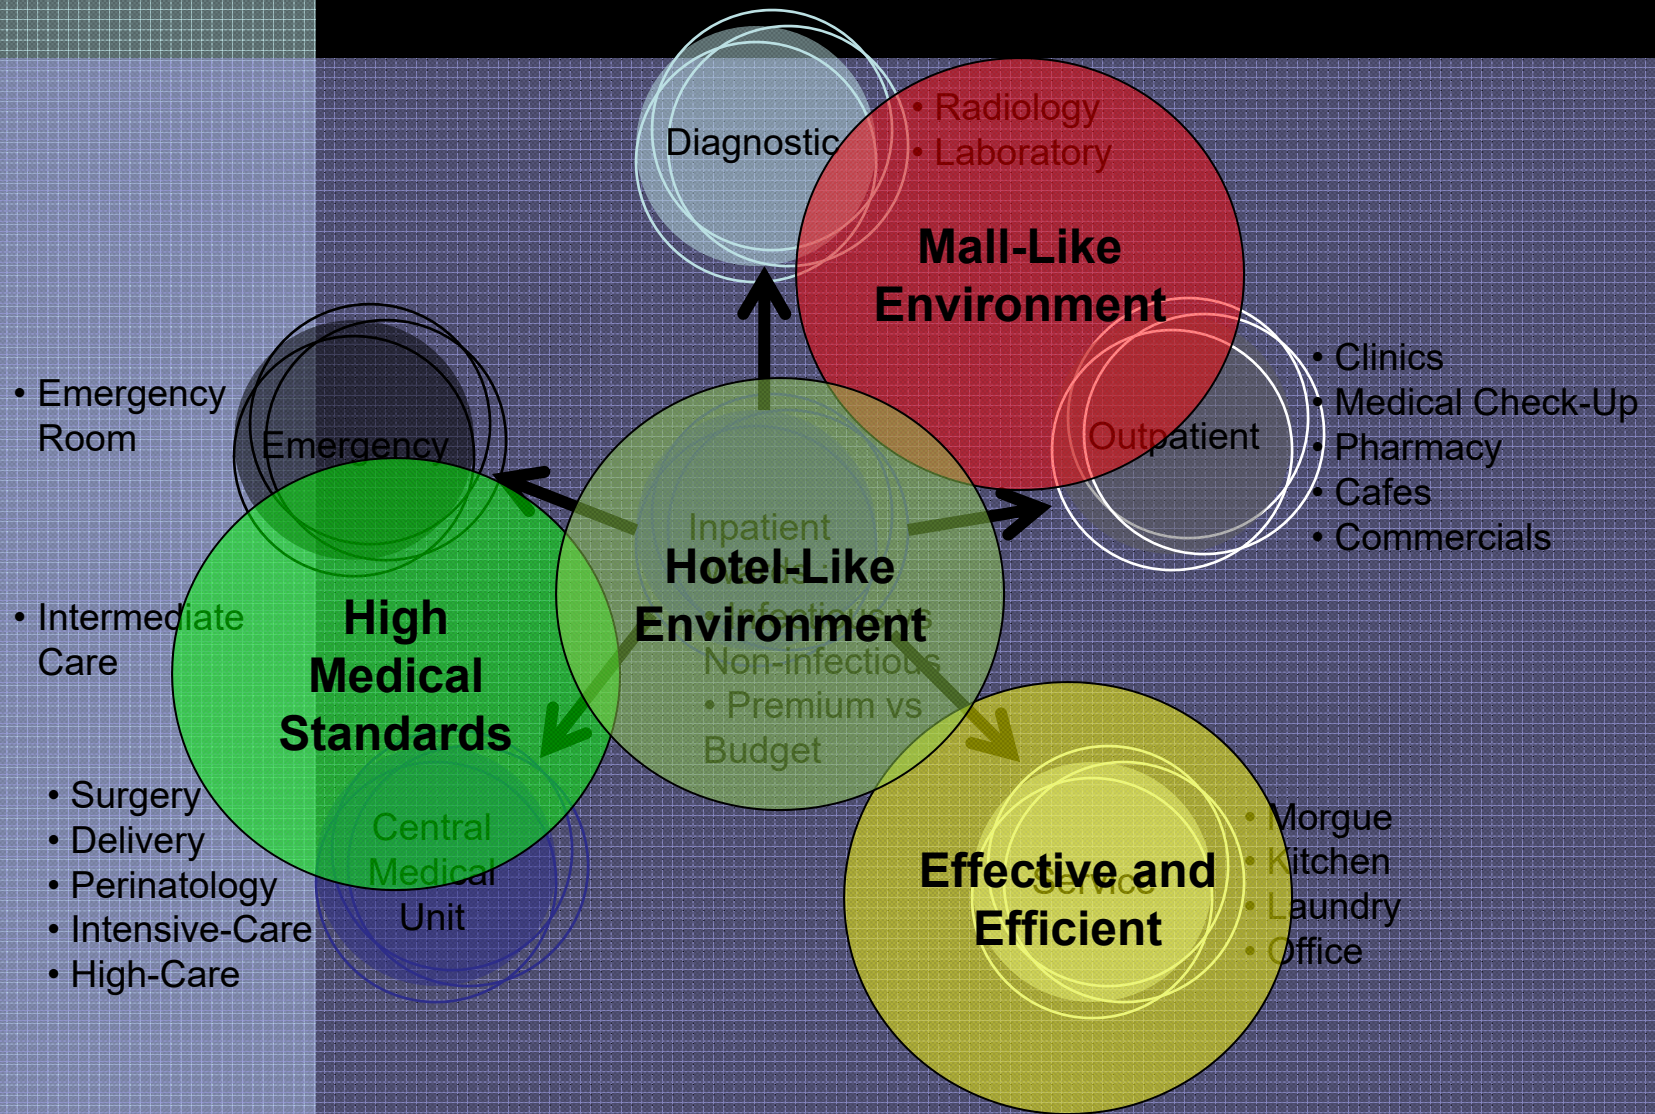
Diagnostic

• Radiology
• Laboratory

Mall-Like Environment

• Clinics
• Medical Check-Up
• Pharmacy
• Cafes
• Commercials

Outpatient

• Emergency Room

Emergency

Inpatient

Hotel-Like Environment

• Infectious vs Non-infectious
• Premium vs Budget

• Intermediate Care

High Medical Standards

• Surgery
• Delivery
• Perinatology
• Intensive-Care
• High-Care

Central Medical Unit

Effective and Efficient

Service

• Morgue
• Kitchen
• Laundry
• Office